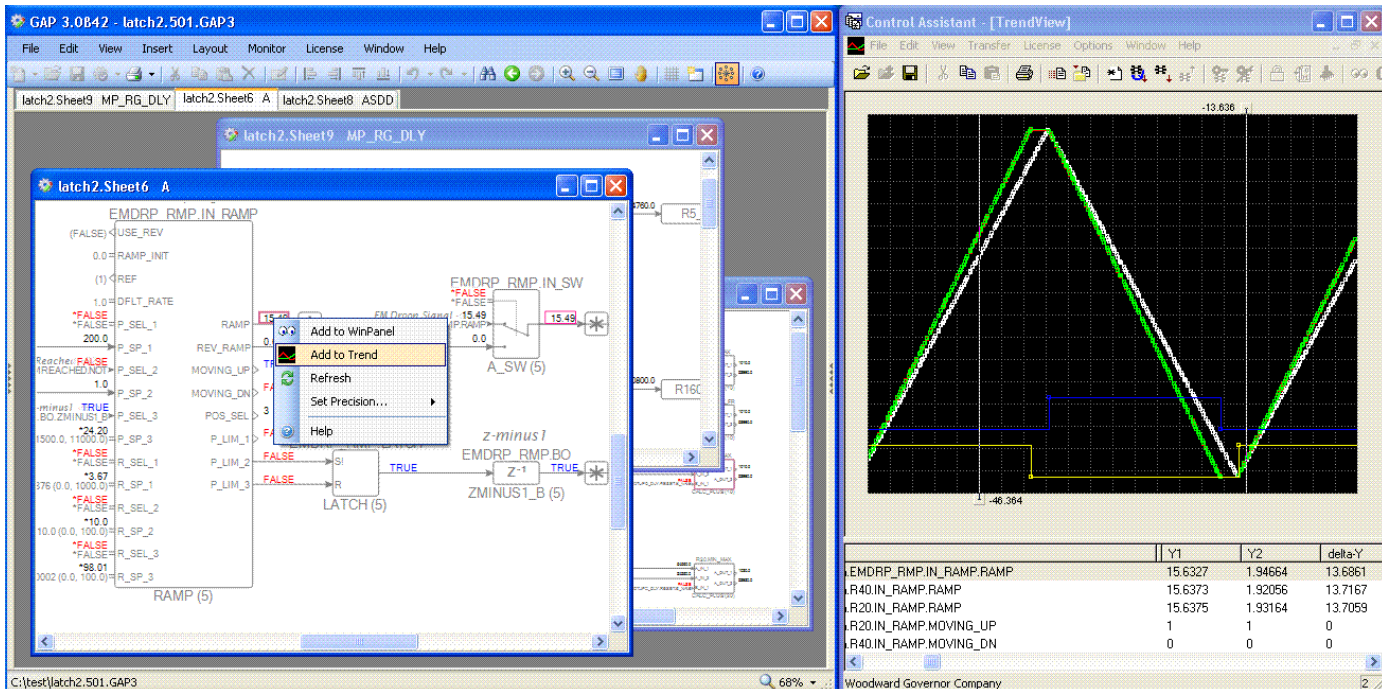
GAP 3.0842 - latch2.501.GAP3

File Edit View Insert Layout Monitor License Window Help

latch2.Sheet9 MP_RG_DLY | latch2.Sheet6 A | latch2.Sheet8 ASDD

latch2.Sheet9 MP_RG_DLY

latch2.Sheet6 A

EMDRP_RMP.IN_RAMP

(FALSE) USE_REV
0.0 RAMP_INIT
(1) REF
1.0 DFLT_RATE
*FALSE *FALSE P_SEL_1
200.0 P_SP_1
Reache FALSE REACHED.NOT P_SP_2
1.0 P_SP_2
z-minus1 TRUE BO.ZMINUS1_B P_SEL_3
*24.20 1500.0, 11000.0 P_SP_3
*FALSE *FALSE R_SEL_1
*3.67 376 (0.0, 1000.0) R_SP_1
*FALSE *FALSE R_SEL_2
*10.0 10.0 (0.0, 100.0) R_SP_2
*FALSE *FALSE R_SEL_3
*98.01 0002 (0.0, 100.0) R_SP_3

RAMP
REV_RAMP
MOVING_UP
MOVING_DN
POS_SEL
P_LIM_1
P_LIM_2
P_LIM_3

RAMP (5)

15.49

Add to WinPanel
Add to Trend
Refresh
Set Precision...
Help

EMDRP_RMP.IN_SW
*FALSE *FALSE
FM Droop Signal 15.49
0.0
15.49
A_SW (5)

FALSE
FALSE
S!
R
LATCH (5)
TRUE

z-minus1
EMDRP_RMP.BO
$Z^{-1}$
TRUE
ZMINUS1_B (5)

5760.0 R5_
3800.0 R160

C:\test\latch2.501.GAP3
68%

Control Assistant - [TrendView]

File Edit View Transfer License Options Window Help

-13.636
-46.364

| | Y1 | Y2 | delta-Y |
|---|---|---|---|
| EMDRP_RMP.IN_RAMP.RAMP | 15.6327 | 1.94664 | 13.6861 |
| R40.IN_RAMP.RAMP | 15.6373 | 1.92056 | 13.7167 |
| R20.IN_RAMP.RAMP | 15.6375 | 1.93164 | 13.7059 |
| R20.IN_RAMP.MOVING_UP | 1 | 1 | 0 |
| R40.IN_RAMP.MOVING_DN | 0 | 0 | 0 |

Woodward Governor Company
2